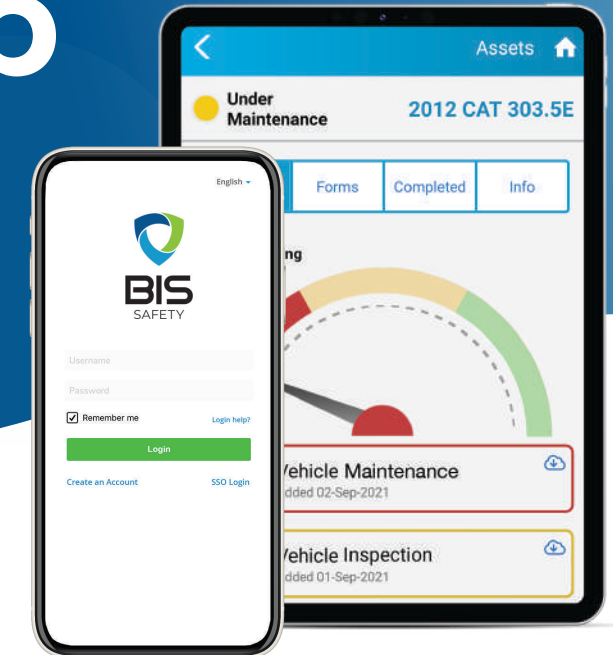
Assets

Under Maintenance

2012 CAT 303.5E

Forms

Completed

Info

ng

Vehicle Maintenance
dded 02-Sep-2021

Vehicle Inspection
dded 01-Sep-2021

English

BIS
SAFETY

Username

Password

Remember me

Login help?

Login

Create an Account

SSO Login